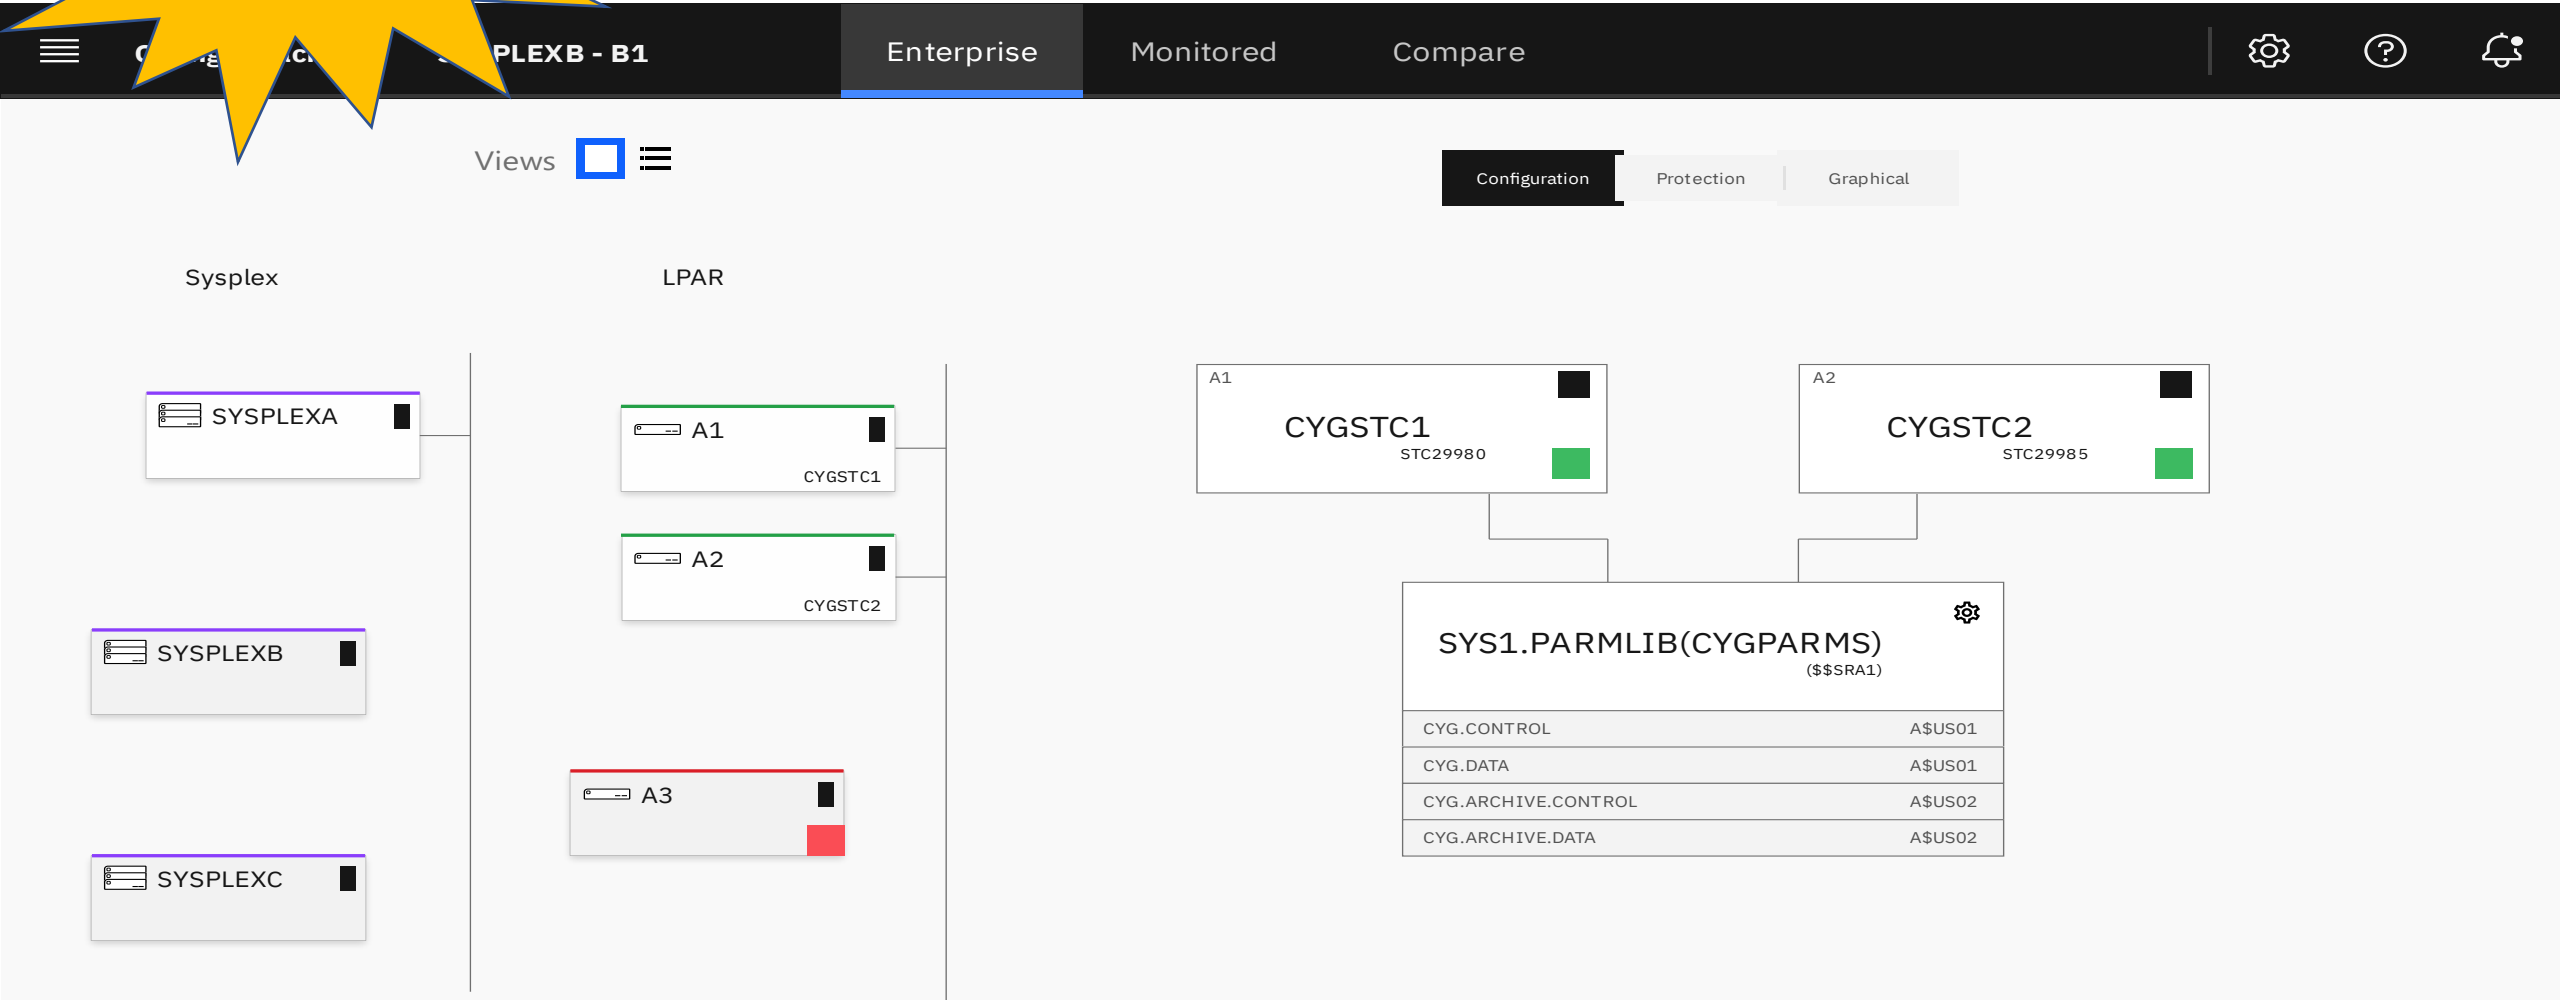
C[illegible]g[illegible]c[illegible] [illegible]PLEXB - B1

Enterprise

Monitored

Compare

Views

Configuration

Protection

Graphical

Sysplex

LPAR

SYSPLEXA

SYSPLEXB

SYSPLEXC

A1

CYGSTC1

A2

CYGSTC2

A3

A1

CYGSTC1

STC29980

A2

CYGSTC2

STC29985

SYS1.PARMLIB(CYGPARMS)

($$SRA1)

| CYG.CONTROL | A$US01 |
|---|---|
| CYG.DATA | A$US01 |
| CYG.ARCHIVE.CONTROL | A$US02 |
| CYG.ARCHIVE.DATA | A$US02 |